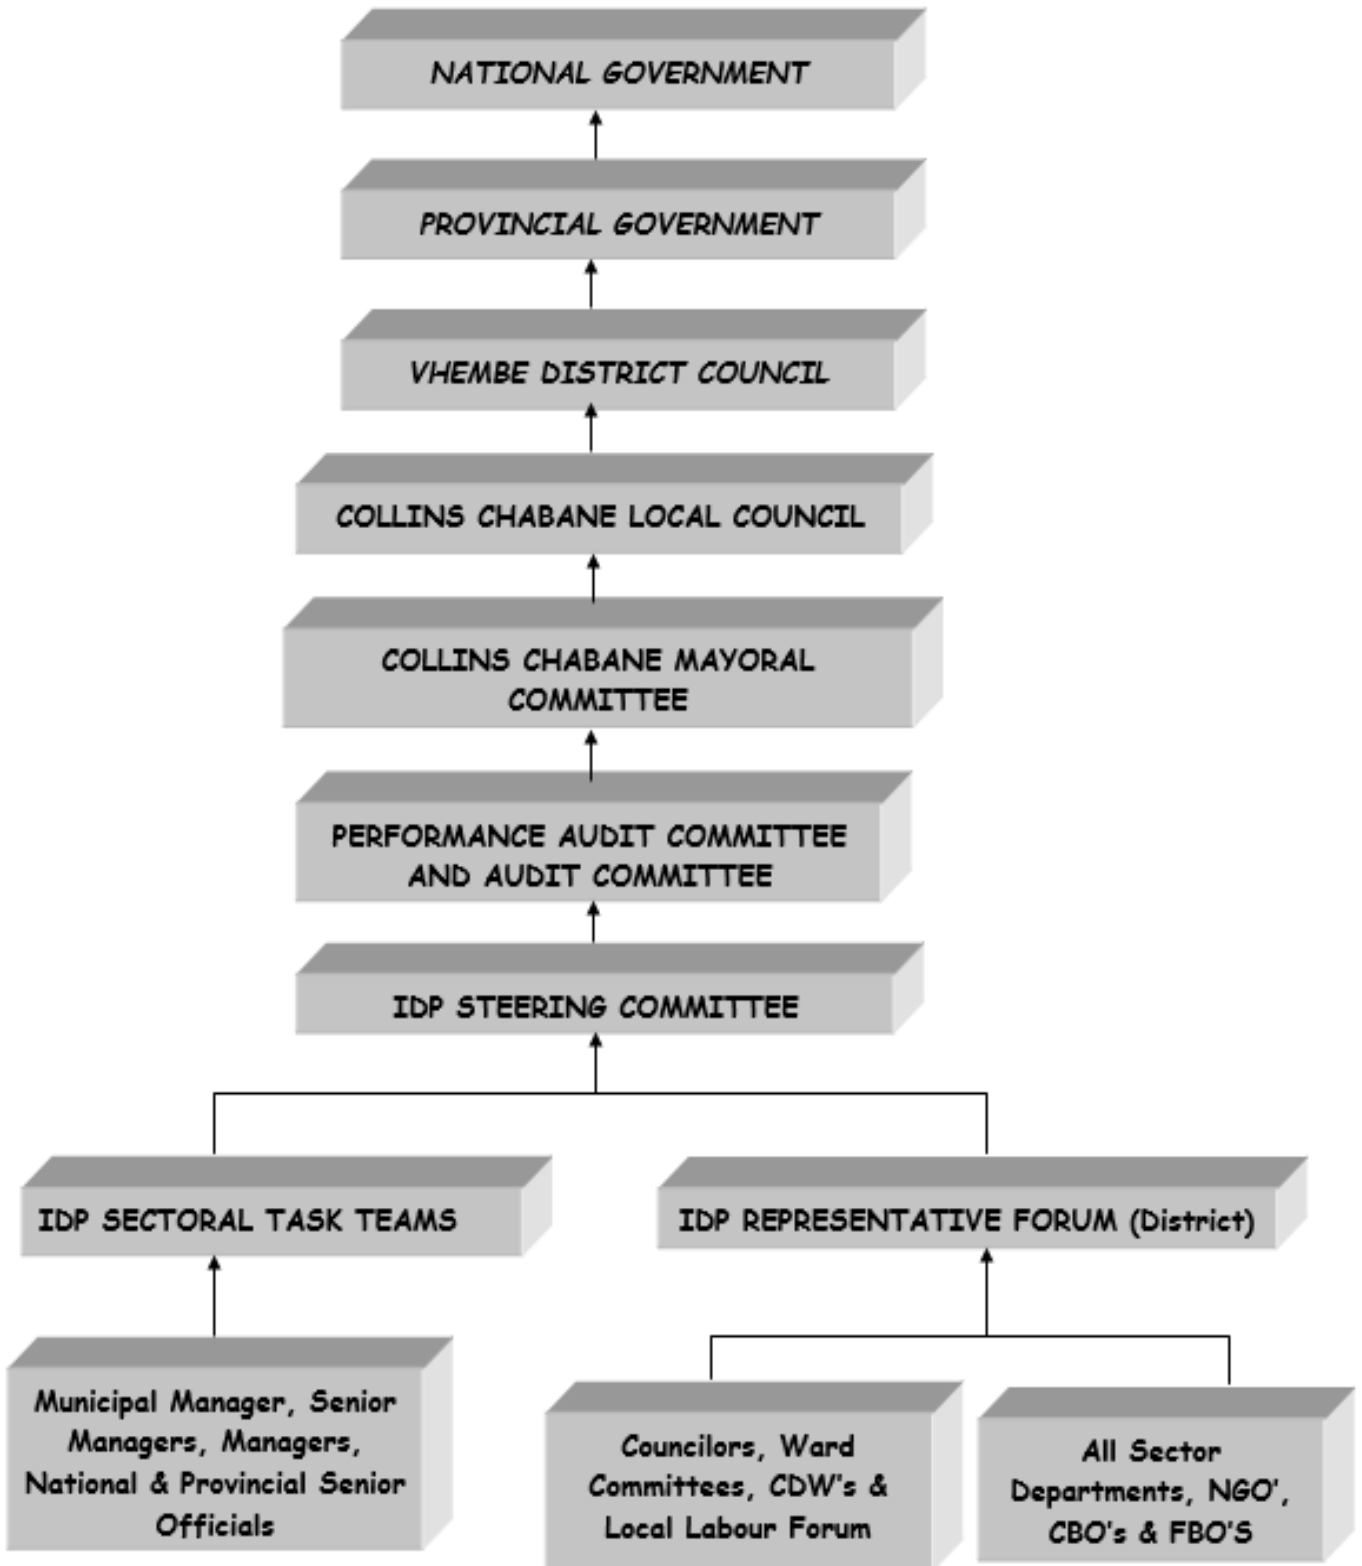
NATIONAL GOVERNMENT

PROVINCIAL GOVERNMENT

VHEMBE DISTRICT COUNCIL

COLLINS CHABANE LOCAL COUNCIL

COLLINS CHABANE MAYORAL COMMITTEE

PERFORMANCE AUDIT COMMITTEE AND AUDIT COMMITTEE

IDP STEERING COMMITTEE

IDP SECTORAL TASK TEAMS

IDP REPRESENTATIVE FORUM (District)

Municipal Manager, Senior Managers, Managers, National & Provincial Senior Officials

Councilors, Ward Committees, CDW's & Local Labour Forum

All Sector Departments, NGO', CBO's & FBO'S